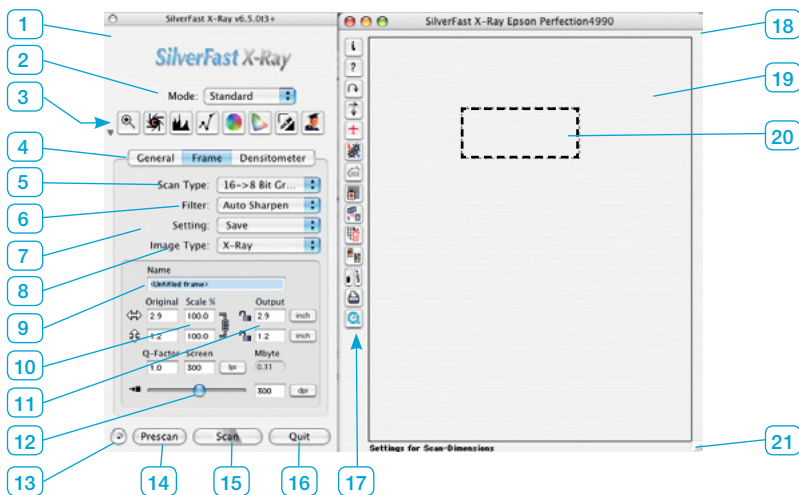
1
2
3
4
5
6
7
8
9
10
11
12
13
SilverFast X-Ray v6.5.0t3+
SilverFast X-Ray
Mode: Standard
General Frame Densitometer
Scan Type: 16->8 Bit Gr...
Filter: Auto Sharpen
Setting: Save
Image Type: X-Ray
Name
<Untitled frame>
Original Scale % Output
2.9 100.0 2.9 inch
1.2 100.0 1.2 inch
Q-Factor Screen Mbyte
1.0 300 lpi 0.31
300 dpi
Prescan Scan Quit
14 15 16 17
SilverFast X-Ray Epson Perfection4990
i
?
Settings for Scan-Dimensions
18
19
20
21